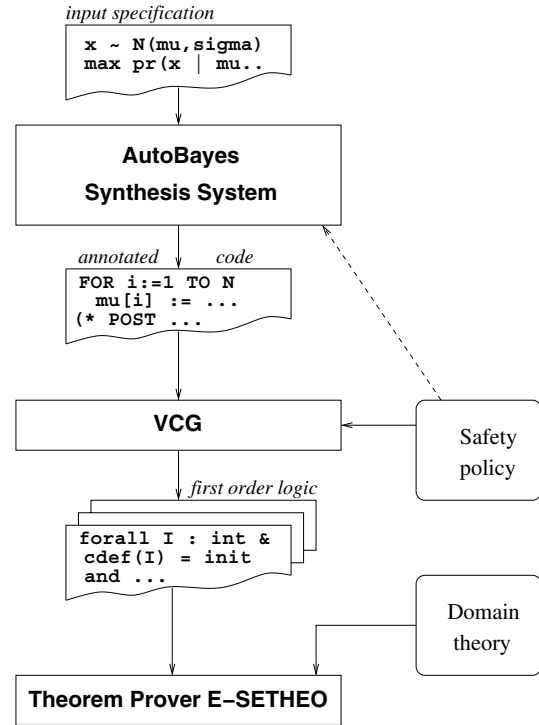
input specification

x ~ N(mu,sigma)
max pr(x | mu..

AutoBayes
Synthesis System

annotated code

FOR i:=1 TO N
mu[i] := ...
(* POST ...

VCG

Safety policy

first order logic

forall I : int &
cdef(I) = init
and ...

Domain theory

Theorem Prover E–SETHEO